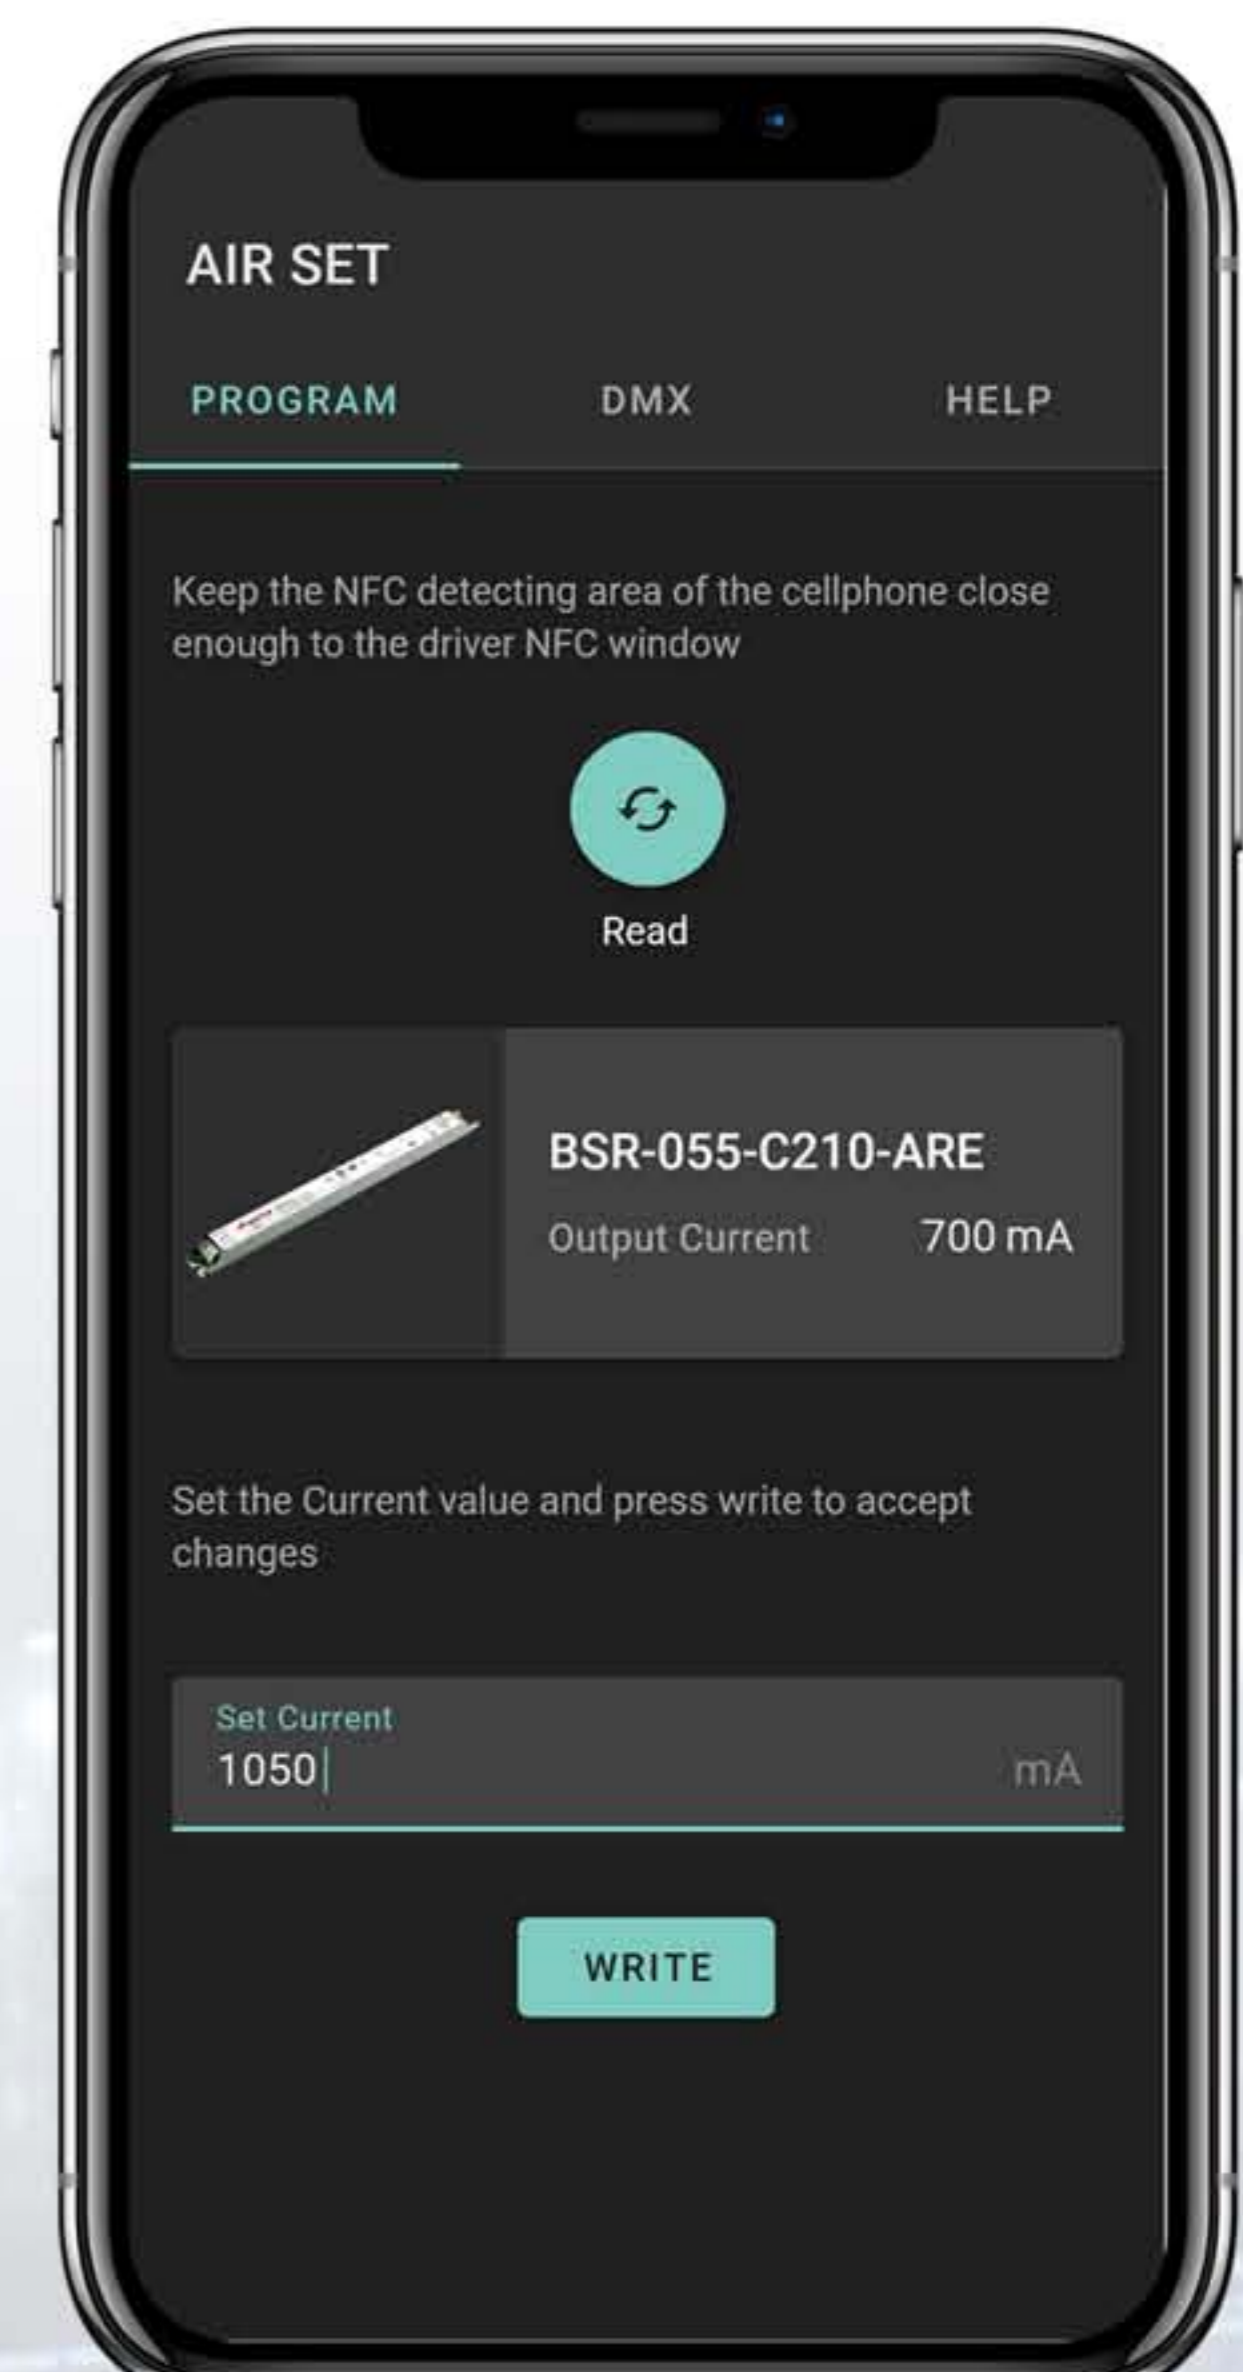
AIR SET

PROGRAM DMX HELP

Keep the NFC detecting area of the cellphone close enough to the driver NFC window

Read

BSR-055-C210-ARE

Output Current 700 mA

Set the Current value and press write to accept changes

Set Current
1050 mA

WRITE